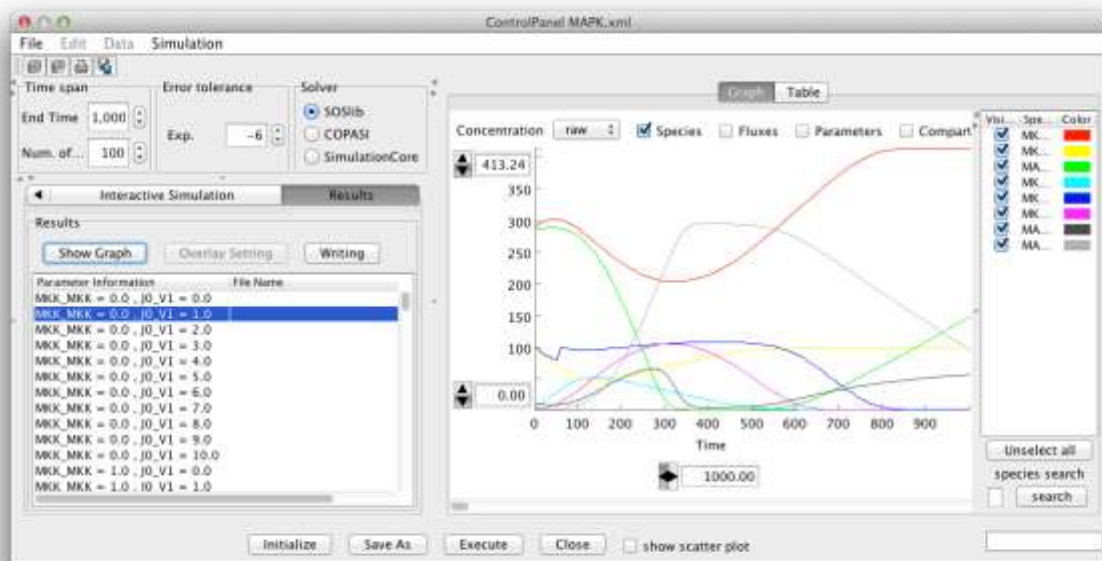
ControlPanel MAPK.xml

File Edit Data Simulation

Time span
End Time 1,000
Num. of... 100

Error tolerance
Exp. -6

Solver
SOSlib
COPASI
SimulationCore

Interactive Simulation | Results

Results
Show Graph | Overlay Setting | Writing

| Parameter Information | File Name |
|---|---|
| MKK_MKK = 0.0 , J0_V1 = 0.0 | |
| MKK_MKK = 0.0 , J0_V1 = 1.0 | |
| MKK_MKK = 0.0 , J0_V1 = 2.0 | |
| MKK_MKK = 0.0 , J0_V1 = 3.0 | |
| MKK_MKK = 0.0 , J0_V1 = 4.0 | |
| MKK_MKK = 0.0 , J0_V1 = 5.0 | |
| MKK_MKK = 0.0 , J0_V1 = 6.0 | |
| MKK_MKK = 0.0 , J0_V1 = 7.0 | |
| MKK_MKK = 0.0 , J0_V1 = 8.0 | |
| MKK_MKK = 0.0 , J0_V1 = 9.0 | |
| MKK_MKK = 0.0 , J0_V1 = 10.0 | |
| MKK_MKK = 1.0 , J0_V1 = 0.0 | |
| MKK_MKK = 1.0 , J0_V1 = 1.0 | |

Graph | Table

Concentration raw Species Fluxes Parameters Compart

413.24
350
300
250
200
150
100
0.00
0 100 200 300 400 500 600 700 800 900
Time
1000.00

| Visi... | Spe... | Color |
|---|---|---|
| | MK... | |
| | MK... | |
| | MA... | |
| | MK... | |
| | MK... | |
| | MK... | |
| | MA... | |
| | MA... | |

Unselect all
species search
search

Initialize | Save As | Execute | Close | show scatter plot